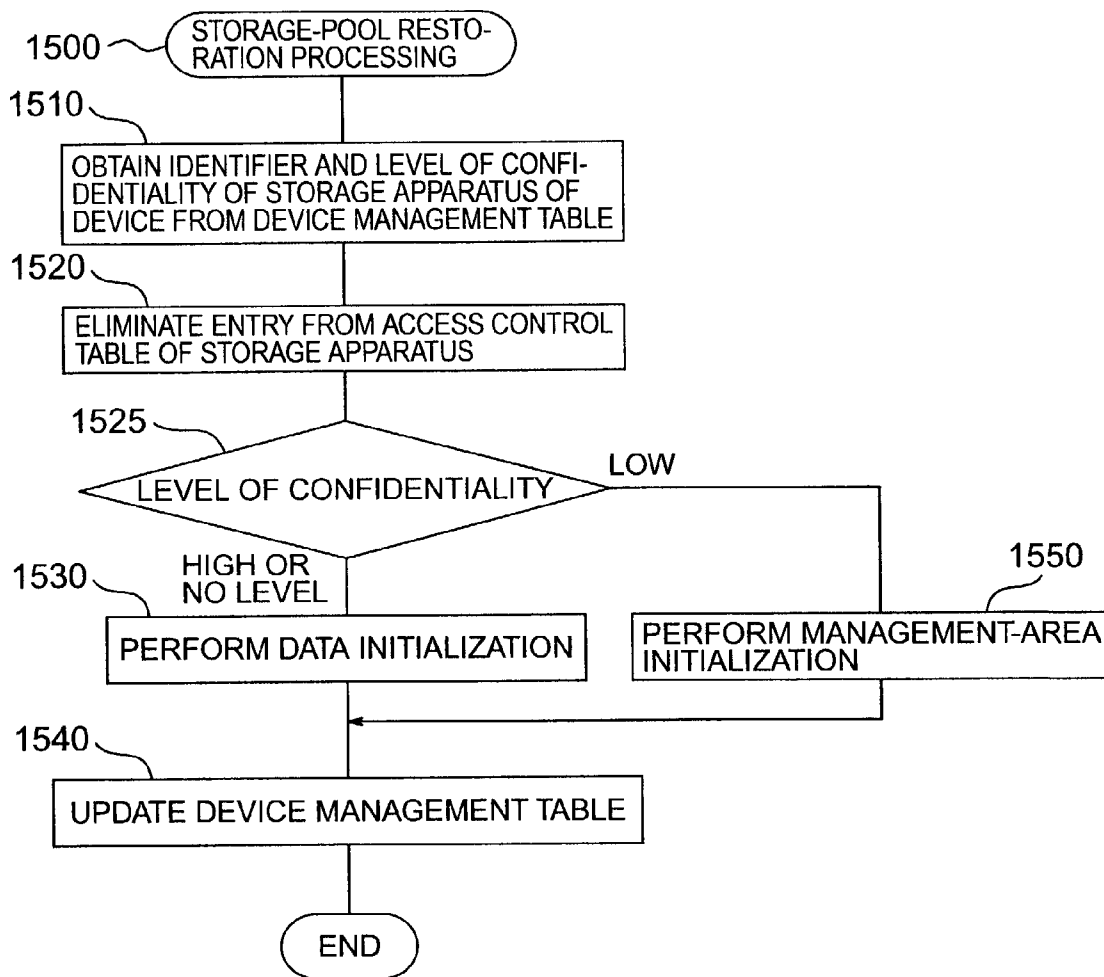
1500
STORAGE-POOL RESTORATION PROCESSING

1510
OBTAIN IDENTIFIER AND LEVEL OF CONFIDENTIALITY OF STORAGE APPARATUS OF DEVICE FROM DEVICE MANAGEMENT TABLE

1520
ELIMINATE ENTRY FROM ACCESS CONTROL TABLE OF STORAGE APPARATUS

1525
LEVEL OF CONFIDENTIALITY

LOW

HIGH OR NO LEVEL

1530
PERFORM DATA INITIALIZATION

1550
PERFORM MANAGEMENT-AREA INITIALIZATION

1540
UPDATE DEVICE MANAGEMENT TABLE

END